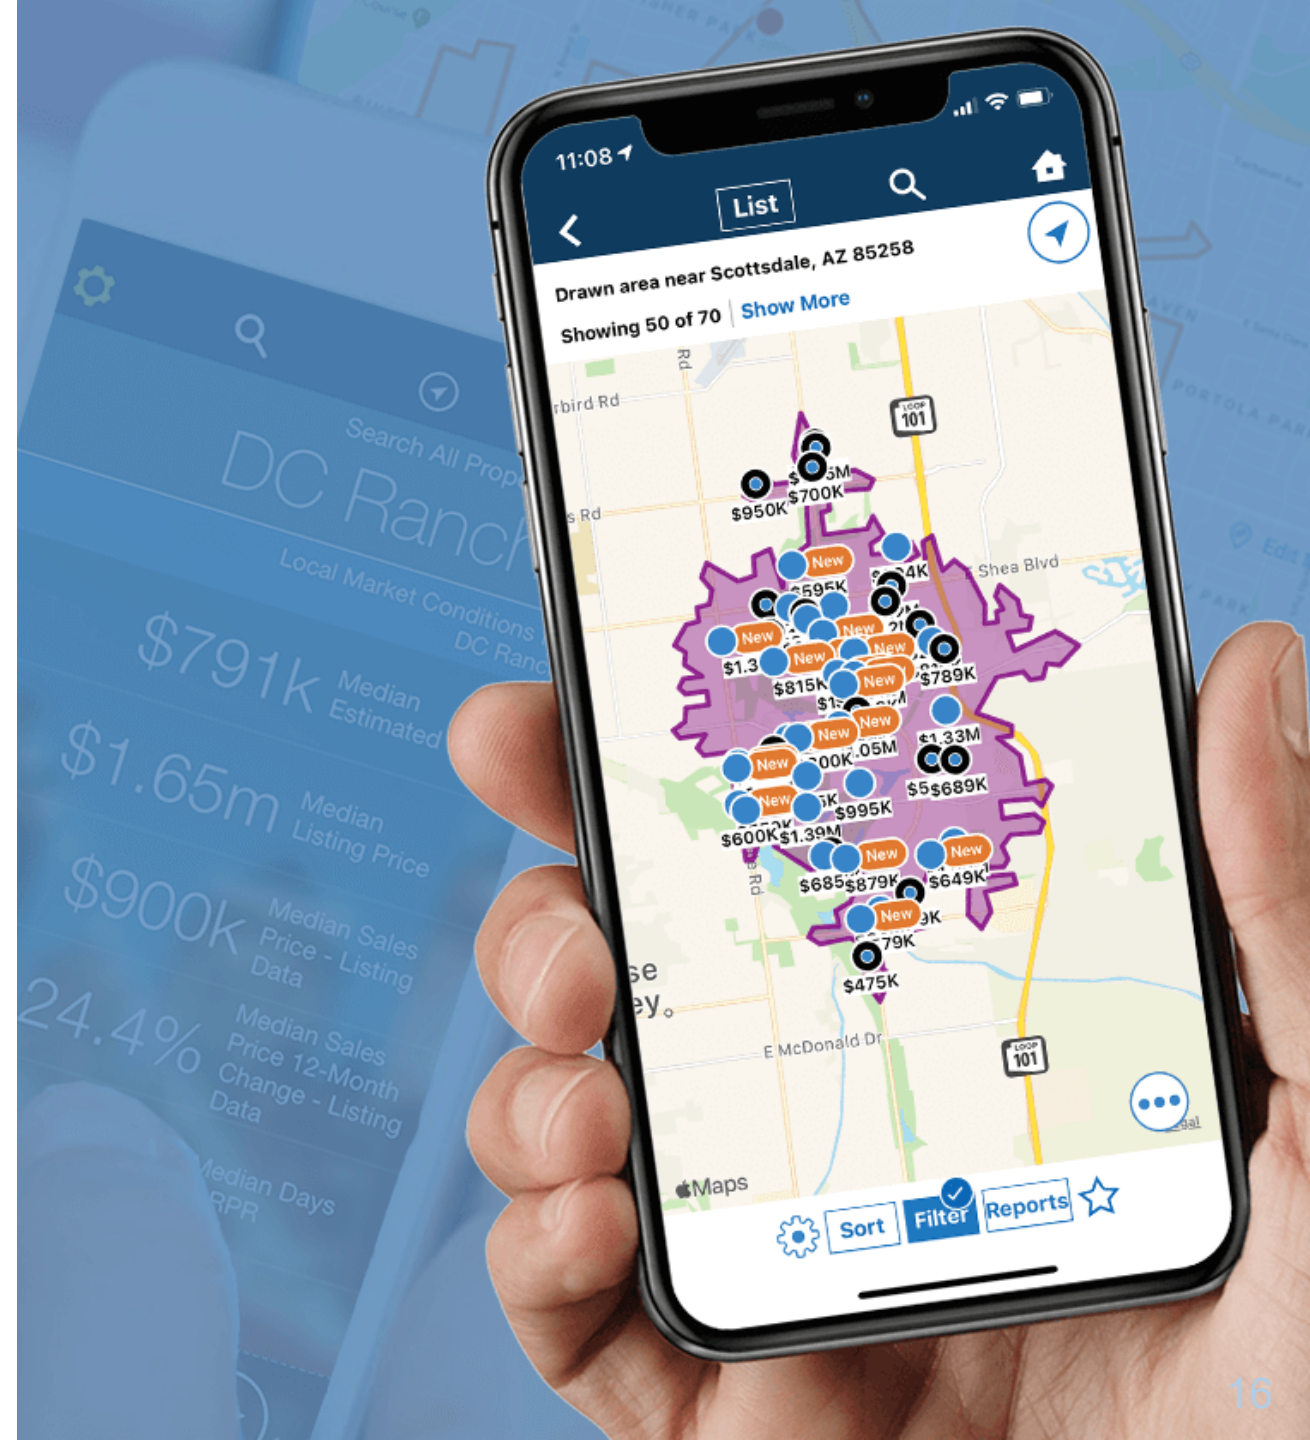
Search All Prop
DC Ranch
Local Market Conditions
DC Ranc
$791k Median Estimated
$1.65m Median Listing Price
$900k Median Sales Price - Listing Data
24.4% Median Sales Price 12-Month Change - Listing Data
Median Days RPR

11:08
List
Drawn area near Scottsdale, AZ 85258
Showing 50 of 70 | Show More
rbird Rd
s Rd
Rd
101
Shea Blvd
$700K
$950K
New
$595K
New
New
New
$1.3
New
$815K
New
$789K
New
New
$1.33M
.05M
New
00K
$5
$689K
New
$995K
$600K
$1.39M
New
New
$685
$879K
$649K
New
79K
$475K
se
ey
E McDonald Dr
101
Maps
Sort
Filter
Reports
16